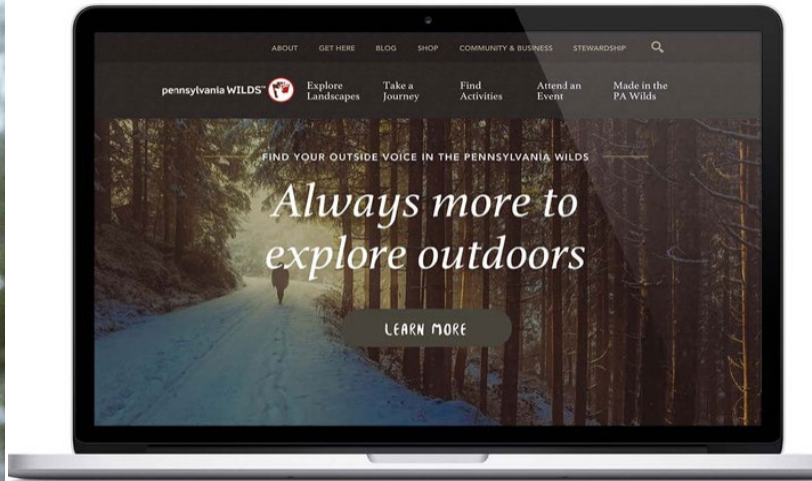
ABOUT GET HERE BLOG SHOP COMMUNITY & BUSINESS STEWARDSHIP

pennsylvania WILDS™

Explore Landscapes

Take a Journey

Find Activities

Attend an Event

Made in the PA Wilds

FIND YOUR OUTSIDE VOICE IN THE PENNSYLVANIA WILDS

Always more to explore outdoors

LEARN MORE